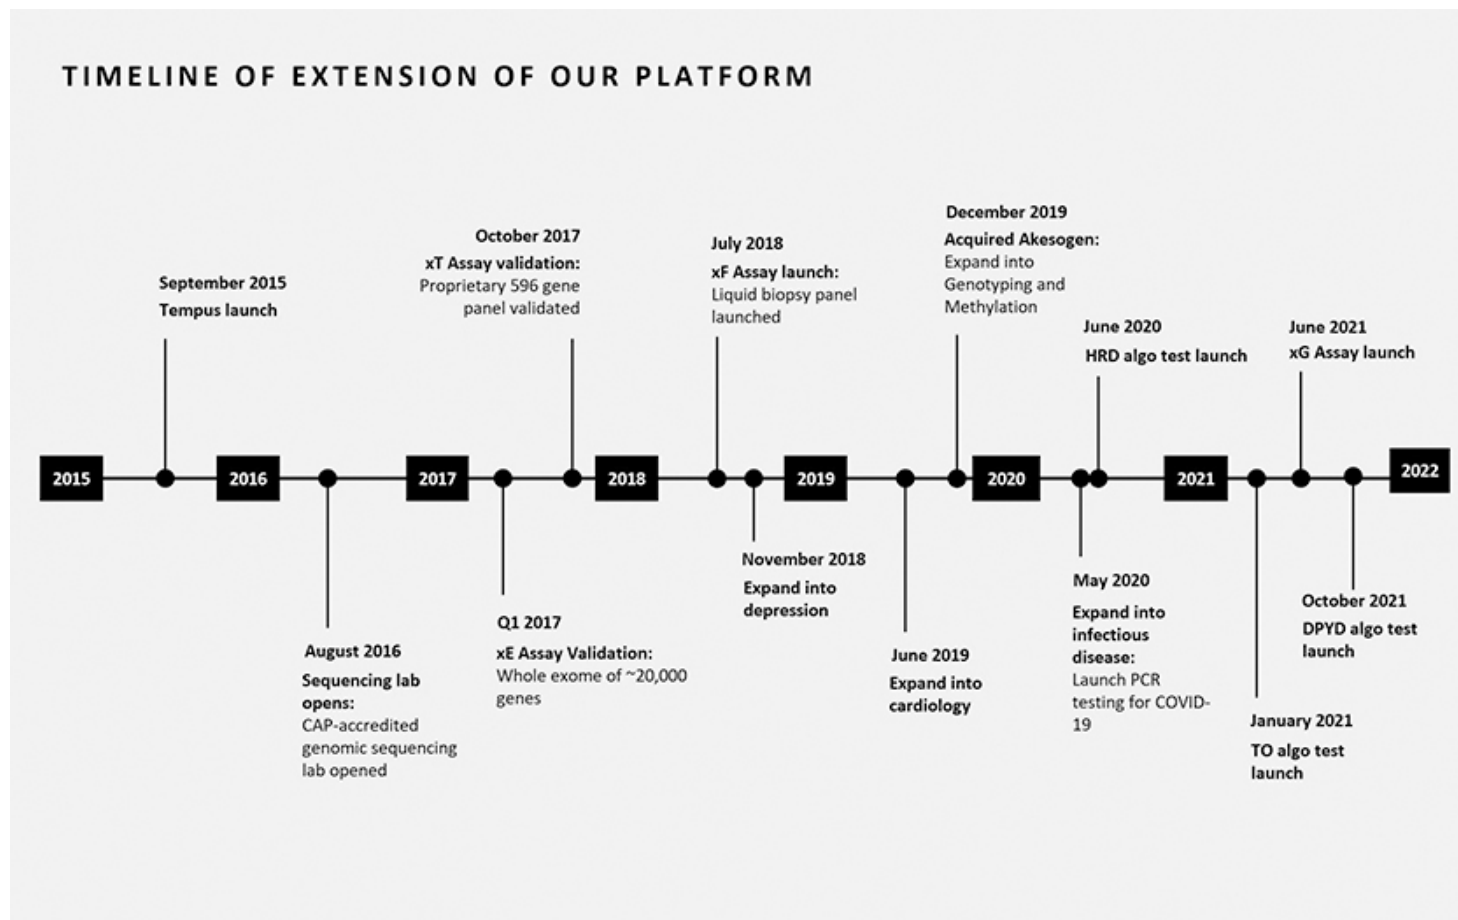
TIMELINE OF EXTENSION OF OUR PLATFORM

September 2015
Tempus launch

October 2017
xT Assay validation:
Proprietary 596 gene panel validated

July 2018
xF Assay launch:
Liquid biopsy panel launched

December 2019
Acquired Akesogen:
Expand into Genotyping and Methylation

June 2020
HRD algo test launch

June 2021
xG Assay launch

2015 2016 2017 2018 2019 2020 2021 2022

August 2016
Sequencing lab opens:
CAP-accredited genomic sequencing lab opened

Q1 2017
xE Assay Validation:
Whole exome of ~20,000 genes

November 2018
Expand into depression

June 2019
Expand into cardiology

May 2020
Expand into infectious disease:
Launch PCR testing for COVID-19

January 2021
TO algo test launch

October 2021
DPYD algo test launch